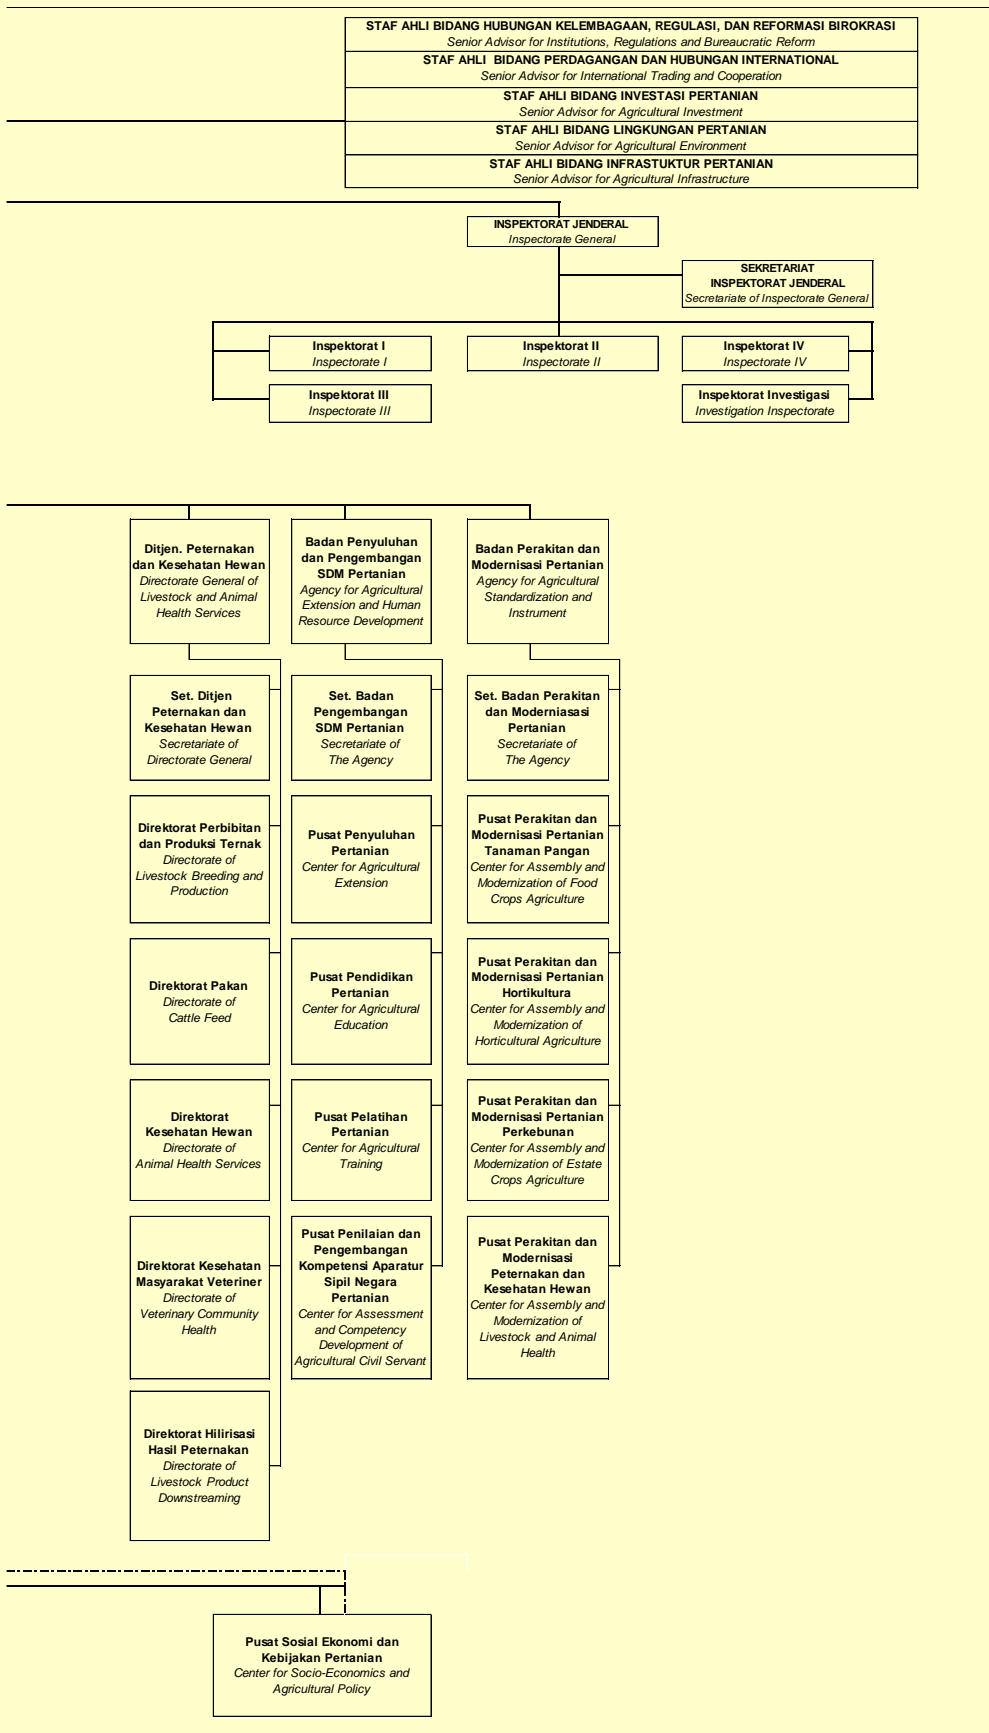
STAF AHLI BIDANG HUBUNGAN KELEMBAGAAN, REGULASI, DAN REFORMASI BIROKRASI
Senior Advisor for Institutions, Regulations and Bureaucratic Reform
STAF AHLI BIDANG PERDAGANGAN DAN HUBUNGAN INTERNATIONAL
Senior Advisor for International Trading and Cooperation
STAF AHLI BIDANG INVESTASI PERTANIAN
Senior Advisor for Agricultural Investment
STAF AHLI BIDANG LINGKUNGAN PERTANIAN
Senior Advisor for Agricultural Environment
STAF AHLI BIDANG INFRASTUKTUR PERTANIAN
Senior Advisor for Agricultural Infrastructure

INSPEKTORAT JENDERAL
Inspectorate General

SEKRETARIAT INSPEKTORAT JENDERAL
Secretariate of Inspectorate General

Inspektorat I
Inspectorate I

Inspektorat II
Inspectorate II

Inspektorat IV
Inspectorate IV

Inspektorat III
Inspectorate III

Inspektorat Investigasi
Investigation Inspectorate

Ditjen. Peternakan dan Kesehatan Hewan
Directorate General of Livestock and Animal Health Services

Set. Ditjen Peternakan dan Kesehatan Hewan
Secretariate of Directorate General

Direktorat Perbibitan dan Produksi Ternak
Directorate of Livestock Breeding and Production

Direktorat Pakan
Directorate of Cattle Feed

Direktorat Kesehatan Hewan
Directorate of Animal Health Services

Direktorat Kesehatan Masyarakat Veteriner
Directorate of Veterinary Community Health

Direktorat Hilirisasi Hasil Peternakan
Directorate of Livestock Product Downstreaming

Badan Penyuluhan dan Pengembangan SDM Pertanian
Agency for Agricultural Extension and Human Resource Development

Set. Badan Pengembangan SDM Pertanian
Secretariate of The Agency

Pusat Penyuluhan Pertanian
Center for Agricultural Extension

Pusat Pendidikan Pertanian
Center for Agricultural Education

Pusat Pelatihan Pertanian
Center for Agricultural Training

Pusat Penilaian dan Pengembangan Kompetensi Aparatur Sipil Negara Pertanian
Center for Assessment and Competency Development of Agricultural Civil Servant

Badan Perakitan dan Modernisasi Pertanian
Agency for Agricultural Standardization and Instrument

Set. Badan Perakitan dan Moderniasasi Pertanian
Secretariate of The Agency

Pusat Perakitan dan Modernisasi Pertanian Tanaman Pangan
Center for Assembly and Modernization of Food Crops Agriculture

Pusat Perakitan dan Modernisasi Pertanian Hortikultura
Center for Assembly and Modernization of Horticultural Agriculture

Pusat Perakitan dan Modernisasi Pertanian Perkebunan
Center for Assembly and Modernization of Estate Crops Agriculture

Pusat Perakitan dan Modernisasi Peternakan dan Kesehatan Hewan
Center for Assembly and Modernization of Livestock and Animal Health

Pusat Sosial Ekonomi dan Kebijakan Pertanian
Center for Socio-Economics and Agricultural Policy